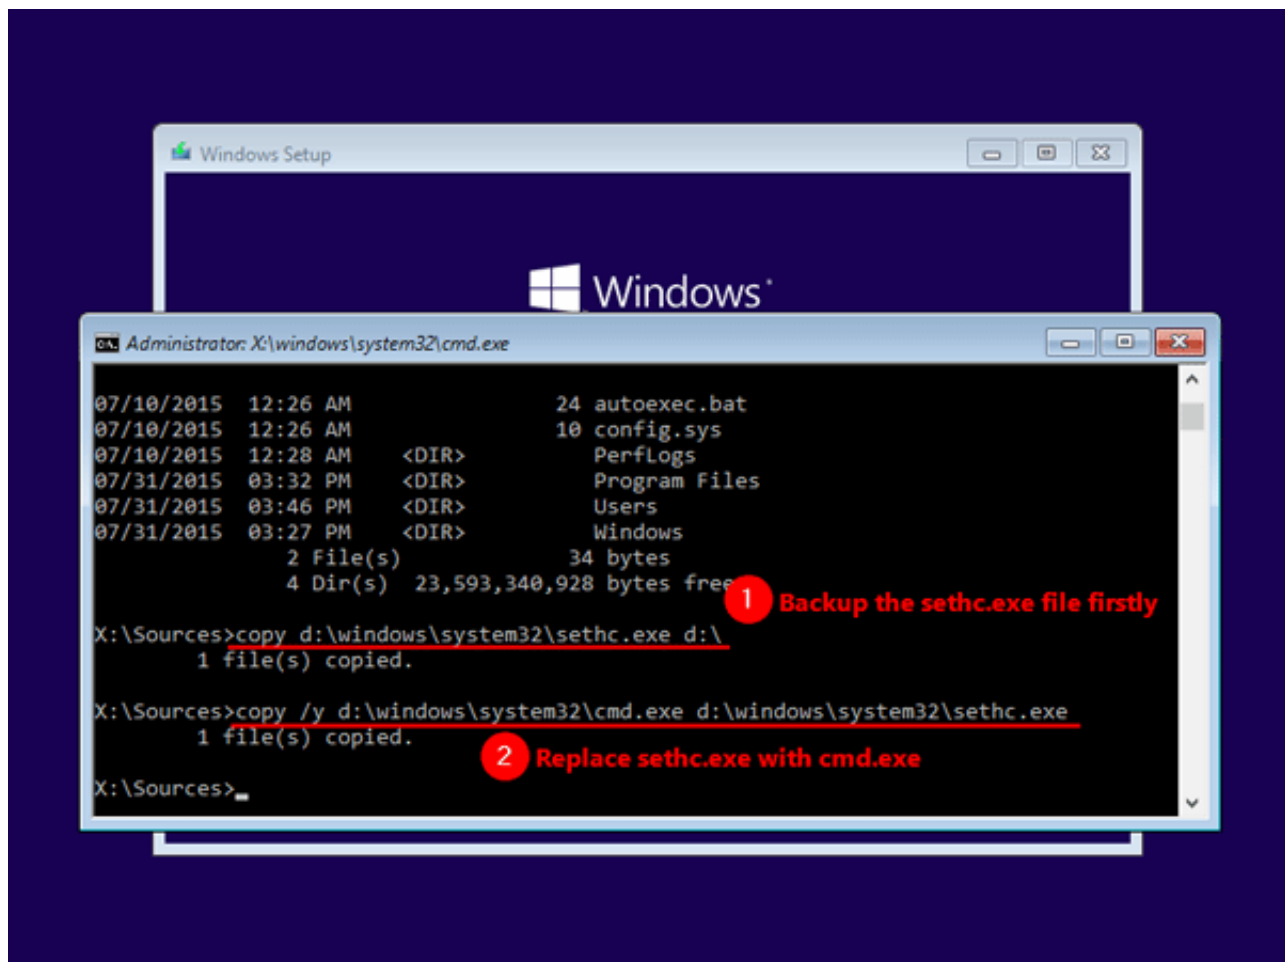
Windows Setup

Windows

Administrator: X:\windows\system32\cmd.exe

07/10/2015 12:26 AM 24 autoexec.bat
07/10/2015 12:26 AM 10 config.sys
07/10/2015 12:28 AM <DIR> PerfLogs
07/31/2015 03:32 PM <DIR> Program Files
07/31/2015 03:46 PM <DIR> Users
07/31/2015 03:27 PM <DIR> Windows
2 File(s) 34 bytes
4 Dir(s) 23,593,340,928 bytes free

1 Backup the sethc.exe file firstly

X:\Sources>copy d:\windows\system32\sethc.exe d:\
1 file(s) copied.

X:\Sources>copy /y d:\windows\system32\cmd.exe d:\windows\system32\sethc.exe
1 file(s) copied.

2 Replace sethc.exe with cmd.exe

X:\Sources>_